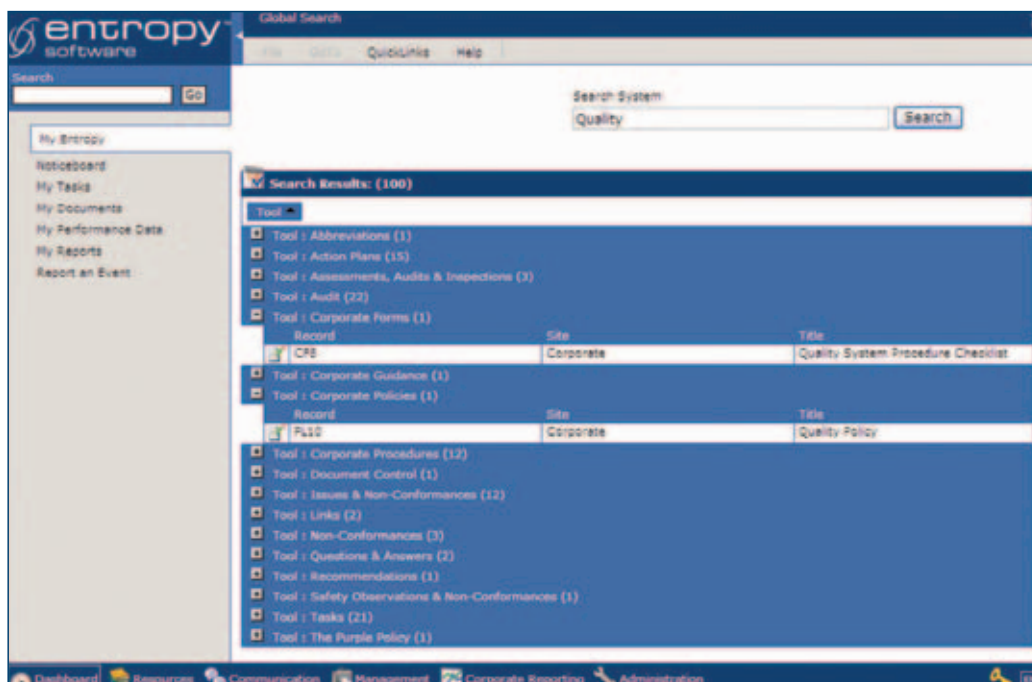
entropy software

Global Search

File Go to QuickLinks Help

Search
Go

My Entropy

Noticeboard
My Tasks
My Documents
My Performance Data
My Reports
Report an Event

Search System
Quality
Search

Search Results: (100)

Tool

Tool : Abbreviations (1)
Tool : Action Plans (15)
Tool : Assessments, Audits & Inspections (3)
Tool : Audit (22)
Tool : Corporate Forms (1)

| Record | Site | Title |
|---|---|---|
| CF8 | Corporate | Quality System Procedure Checklist |

Tool : Corporate Guidance (1)
Tool : Corporate Policies (1)

| Record | Site | Title |
|---|---|---|
| PL10 | Corporate | Quality Policy |

Tool : Corporate Procedures (12)
Tool : Document Control (1)
Tool : Issues & Non-Conformances (12)
Tool : Links (2)
Tool : Non-Conformances (3)
Tool : Questions & Answers (2)
Tool : Recommendations (1)
Tool : Safety Observations & Non-Conformances (1)
Tool : Tasks (21)
Tool : The Purple Policy (1)

Dashboard Resources Communication Management Corporate Reporting Administration